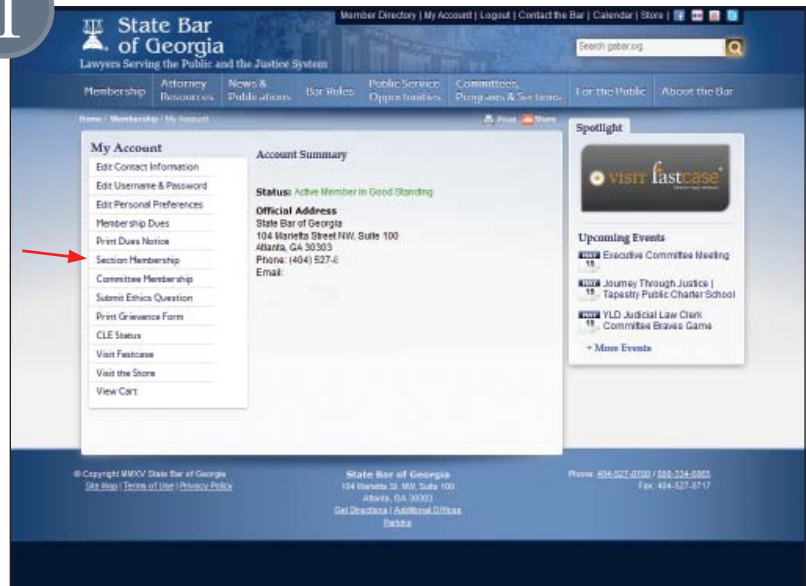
1

State Bar of Georgia
Lawyers Serving the Public and the Justice System

Member Directory | My Account | Logout | Contact the Bar | Calendar | Store |

Search gabar.org

Membership | Attorney Resources | News & Publications | Bar Rules | Public Service Opportunities | Committees, Programs & Sections | For the Public | About the Bar

Home / Membership / My Account

Print Share

My Account
Edit Contact Information
Edit Username & Password
Edit Personal Preferences
Membership Dues
Print Dues Notice
Section Membership
Committee Membership
Submit Ethics Question
Print Grievance Form
CLE Status
Visit Fastcase
Visit the Store
View Cart

Account Summary

Status: Active Member in Good Standing

Official Address
State Bar of Georgia
104 Marietta Street NW, Suite 100
Atlanta, GA 30303
Phone: (404) 527-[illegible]
Email:

Spotlight

VISIT fastcase

Upcoming Events
MAY 18 Executive Committee Meeting
MAY 18 Journey Through Justice | Tapestry Public Charter School
MAY 19 YLD Judicial Law Clerk Committee Braves Game
+ More Events

© Copyright MMXV State Bar of Georgia
Site Map | Terms of Use | Privacy Policy

State Bar of Georgia
104 Marietta St. NW, Suite 100
Atlanta, GA 30303
Get Directions | Additional Offices
Parking

Phone: 404-527-8700 / 800-334-6865
Fax: 404-527-8717